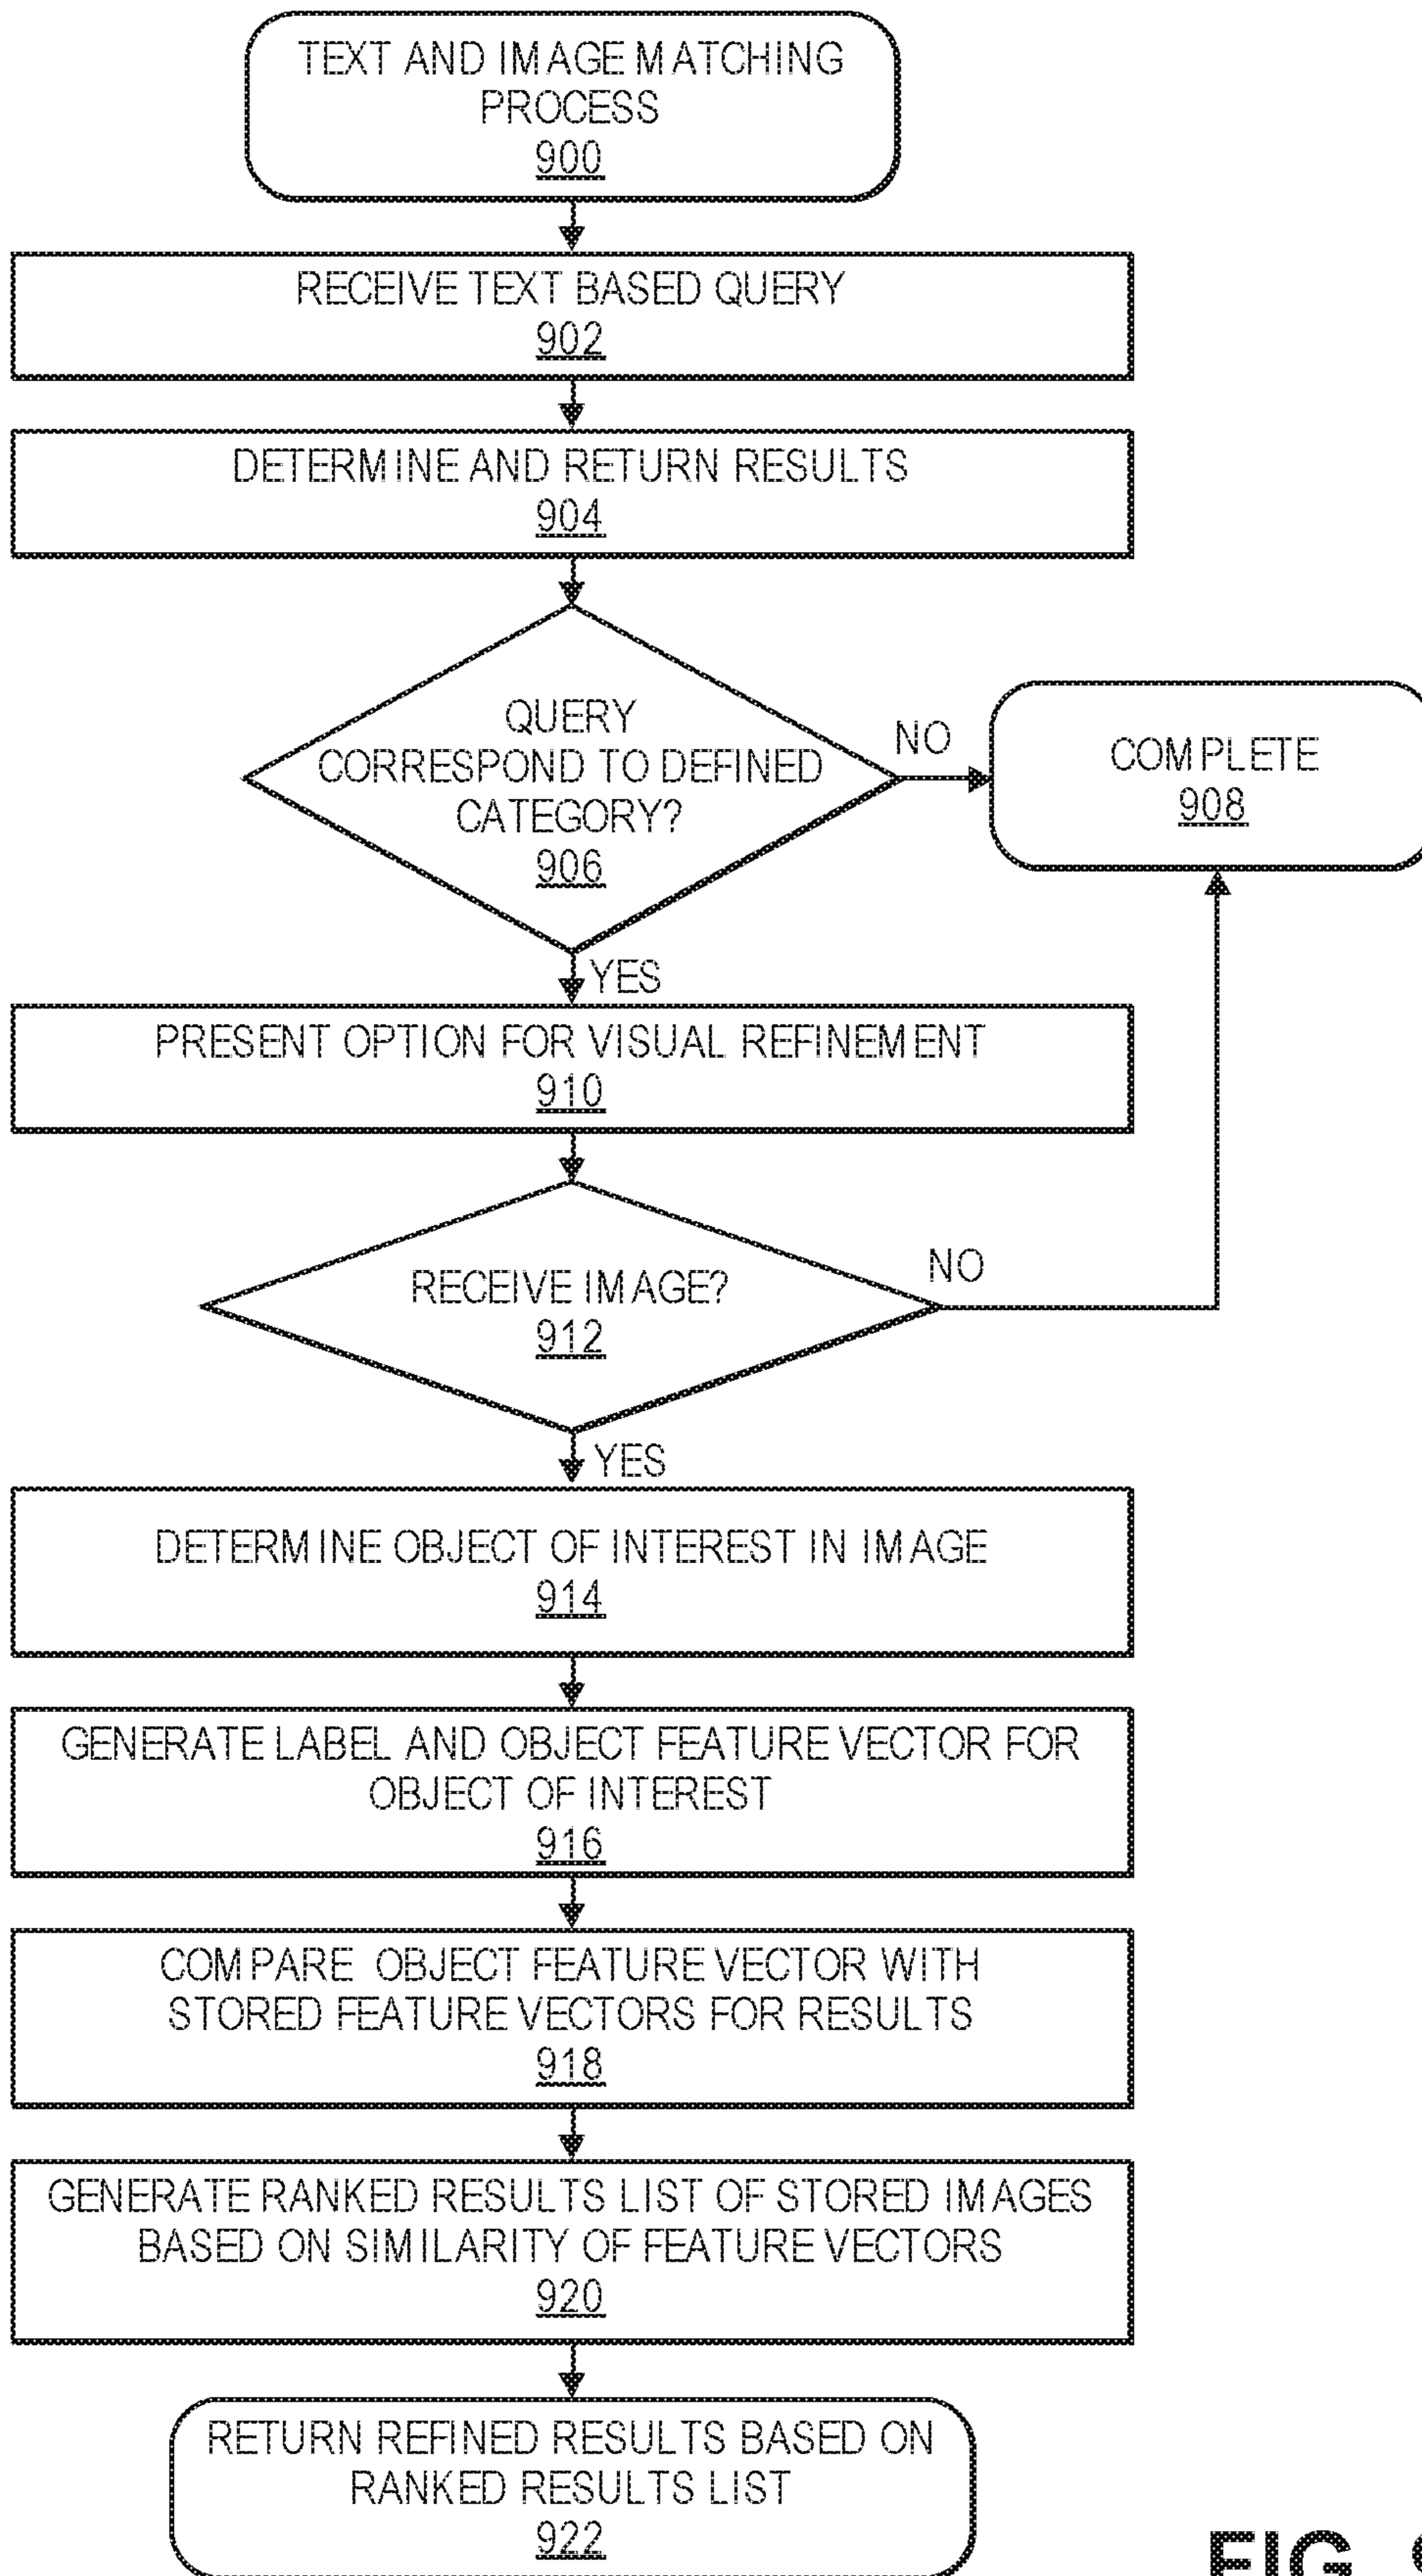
TEXT AND IMAGE MATCHING PROCESS
900

RECEIVE TEXT BASED QUERY
902

DETERMINE AND RETURN RESULTS
904

QUERY CORRESPOND TO DEFINED CATEGORY?
906

NO

COMPLETE
908

YES

PRESENT OPTION FOR VISUAL REFINEMENT
910

RECEIVE IMAGE?
912

NO

YES

DETERMINE OBJECT OF INTEREST IN IMAGE
914

GENERATE LABEL AND OBJECT FEATURE VECTOR FOR OBJECT OF INTEREST
916

COMPARE OBJECT FEATURE VECTOR WITH STORED FEATURE VECTORS FOR RESULTS
918

GENERATE RANKED RESULTS LIST OF STORED IMAGES BASED ON SIMILARITY OF FEATURE VECTORS
920

RETURN REFINED RESULTS BASED ON RANKED RESULTS LIST
922

FIG. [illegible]